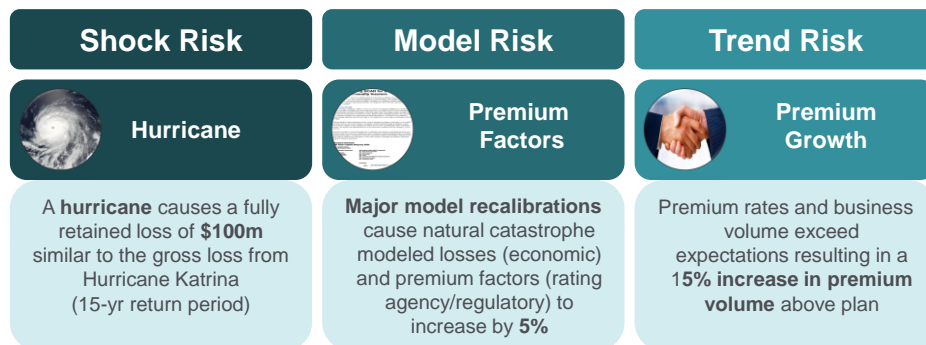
Shock Risk

Hurricane

A **hurricane** causes a fully retained loss of **$100m** similar to the gross loss from Hurricane Katrina (15-yr return period)

Model Risk

Premium Factors

**Major model recalibrations** cause natural catastrophe modeled losses (economic) and premium factors (rating agency/regulatory) to increase by **5%**

Trend Risk

Premium Growth

Premium rates and business volume exceed expectations resulting in a 1**5% increase in premium volume** above plan